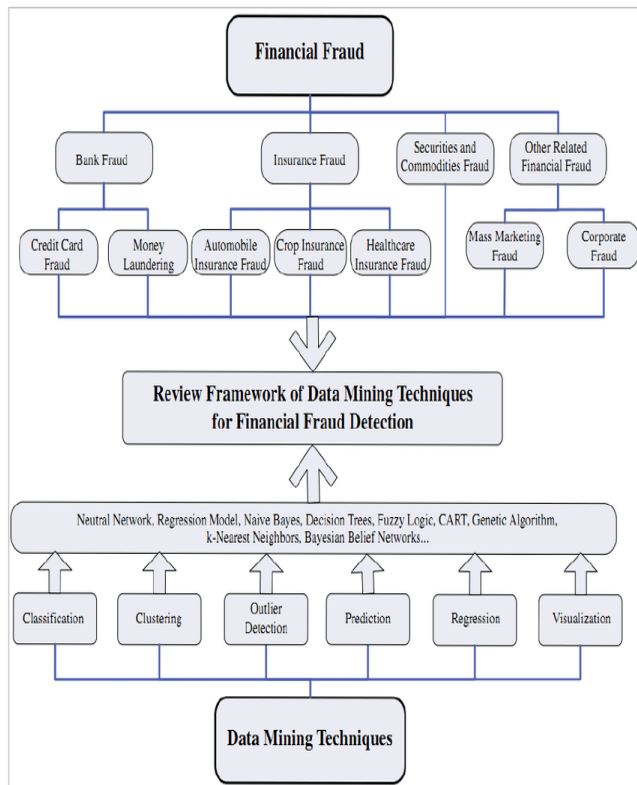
Financial Fraud

Bank Fraud

Insurance Fraud

Securities and Commodities Fraud

Other Related Financial Fraud

Credit Card Fraud

Money Laundering

Automobile Insurance Fraud

Crop Insurance Fraud

Healthcare Insurance Fraud

Mass Marketing Fraud

Corporate Fraud

Review Framework of Data Mining Techniques for Financial Fraud Detection

Neutral Network, Regression Model, Naive Bayes, Decision Trees, Fuzzy Logic, CART, Genetic Algorithm, k-Nearest Neighbors, Bayesian Belief Networks...

Classification

Clustering

Outlier Detection

Prediction

Regression

Visualization

Data Mining Techniques